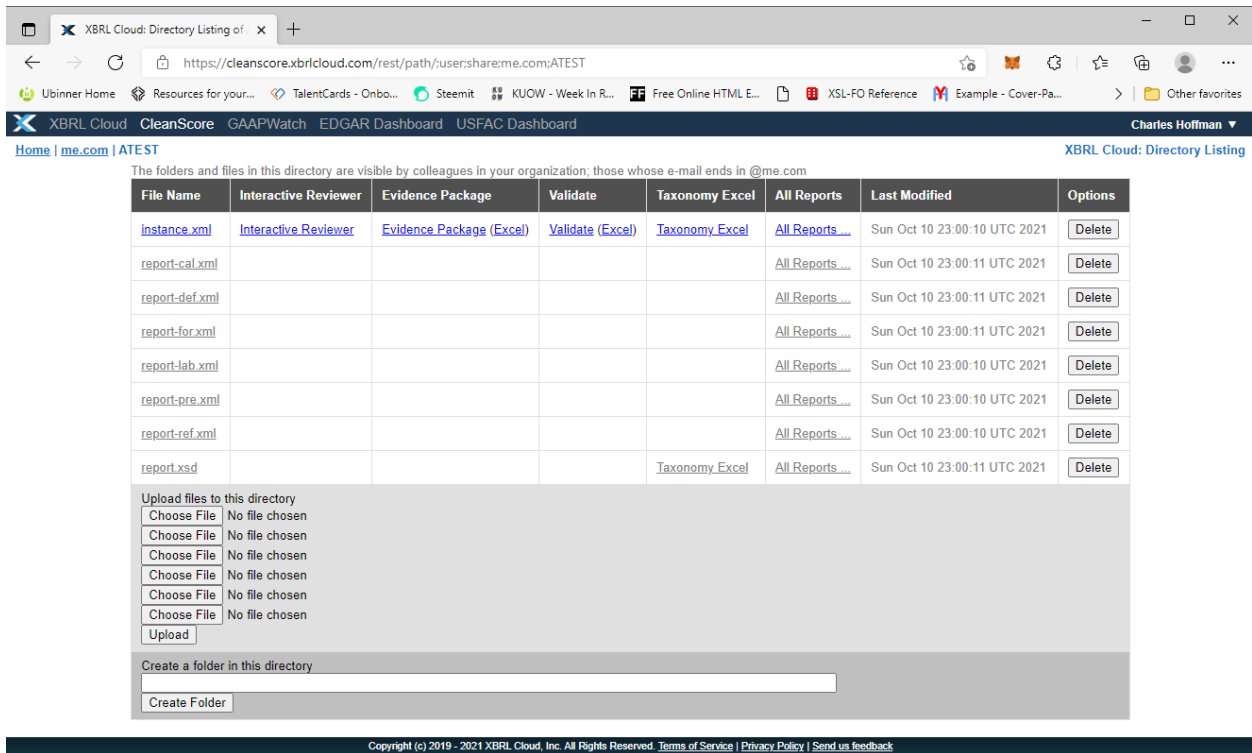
XBRL Cloud: Directory Listing of ×
+
https://cleanscore.xbrlcloud.com/rest/path/;user;share;me.com;ATEST
Ubinner Home
Resources for your...
TalentCards - Onbo...
Steemit
KUOW - Week In R...
Free Online HTML E...
XSL-FO Reference
Example - Cover-Pa...
Other favorites

XBRL Cloud CleanScore GAAPWatch EDGAR Dashboard USFAC Dashboard
Charles Hoffman ▼

Home | me.com | ATEST
XBRL Cloud: Directory Listing

The folders and files in this directory are visible by colleagues in your organization; those whose e-mail ends in @me.com

| File Name | Interactive Reviewer | Evidence Package | Validate | Taxonomy Excel | All Reports | Last Modified | Options |
|---|---|---|---|---|---|---|---|
| instance.xml | Interactive Reviewer | Evidence Package (Excel) | Validate (Excel) | Taxonomy Excel | All Reports ... | Sun Oct 10 23:00:10 UTC 2021 | Delete |
| report-cal.xml | | | | | All Reports ... | Sun Oct 10 23:00:11 UTC 2021 | Delete |
| report-def.xml | | | | | All Reports ... | Sun Oct 10 23:00:11 UTC 2021 | Delete |
| report-for.xml | | | | | All Reports ... | Sun Oct 10 23:00:11 UTC 2021 | Delete |
| report-lab.xml | | | | | All Reports ... | Sun Oct 10 23:00:10 UTC 2021 | Delete |
| report-pre.xml | | | | | All Reports ... | Sun Oct 10 23:00:10 UTC 2021 | Delete |
| report-ref.xml | | | | | All Reports ... | Sun Oct 10 23:00:10 UTC 2021 | Delete |
| report.xsd | | | | Taxonomy Excel | All Reports ... | Sun Oct 10 23:00:11 UTC 2021 | Delete |

Upload files to this directory
Choose File No file chosen
Choose File No file chosen
Choose File No file chosen
Choose File No file chosen
Choose File No file chosen
Choose File No file chosen
Upload

Create a folder in this directory
Create Folder

Copyright (c) 2019 - 2021 XBRL Cloud, Inc. All Rights Reserved. Terms of Service | Privacy Policy | Send us feedback